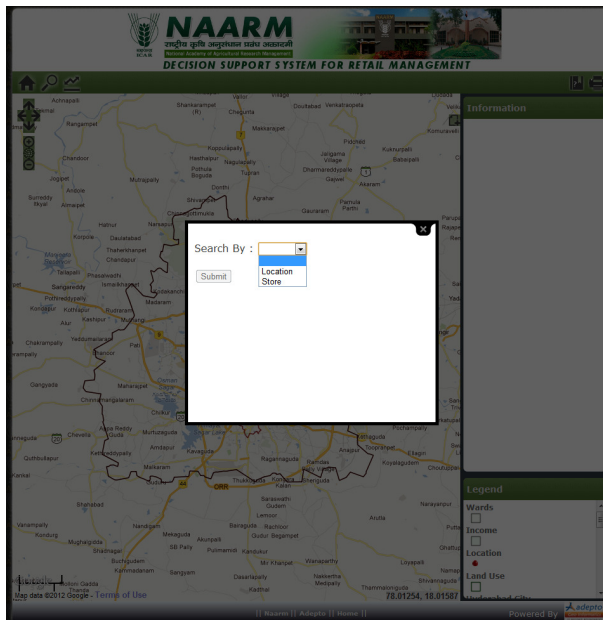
NAARM
राष्ट्रीय कृषि अनुसंधान प्रबंध अकादमी
National Academy of Agricultural Research Management
ICAR
DECISION SUPPORT SYSTEM FOR RETAIL MANAGEMENT

Information

Search By :
Location
Store
Submit

Legend
Wards
Income
Location
Land Use

Map data ©2012 Google - Terms of Use
78.01254, 18.01587
|| Naarm || Adepts || Home ||
Powered By adepts

Achnapalli
Shankarampet (R)
Doultabad
Venkatraopeta
Rangampet
Chegunta
Makkarajpet
Kumaravelli
Chandoor
Kuppulapally
Hasthalpur
Pitchelli
Jangama Village
Babaipalli
Jogipet
Mutragally
Pothula Bogude
Narguladelly
Tupran
Dharmareddypalle
Gajwel
Akaram
Sureddy Riyal
Annaipet
Dynthi
Shivampet
Agraher
Hathnur
Gauraram
Parruza Parthi
Parupalli
Kopole
Daulatabad
Thatekhanpet
Chandapur
Telapalli
Phasalwadhi
Sangareddy
Ismailkhanpet
Pothireddypally
Kondapur
Kohlapur
Rudraram
Kashipur
Medaram
Asir
Chakrampally
Yeddumailaram
Gangyada
Manarajpet
Chinnatimmajaram
Chevella
Mumudguda
Kethireddypally
Ambajipet
Meharam
Rajendranagar
Shabad
Vanampally
Kondurg
Mughalgidda
Nandigam
Shadnagar
Buchiguden
Kammadanam
Sangyam
Farooqnagar
Mekaguda
Balapur
Peddapur
Ranga Reddy
Pedda
Narayanpur
Ghatkesar
Mahaboobnagar
Nerulpuram
Malkapuram
Kaswar
Peddapur
Suliguda
Kovuru
Bongiri
Tupran
Kislabad
Chowtuppal
Shadnagar
Hayathnagar
Pochampally
Kisidu
Koyalagudem
Nagaram
Chiletpally
Garakapuram
Ibrahimpatnam
Anajpur
Thummalur
Yacharam
Kadthal
Maheshwaram
Amangal
Kothur
Amberpet
Kandukur
Mirkhanpet
Narkeda
Dasarlapally
Sarawanthi Gudem
Lemoor
Beraguda
Rachloor
Gudur Begumpet
Kanduur
Wanaparthy
Nakkerta Medpally
Thammalongudia
Shivannaguda
Aruta
Loyapalli
Modalgula
Kadthal
Shankarpally
Ramunur
Thimmapur
Mandarapali
Kuntloor
Khanpur
Kurmidda
Sadashivpet
Bhongir